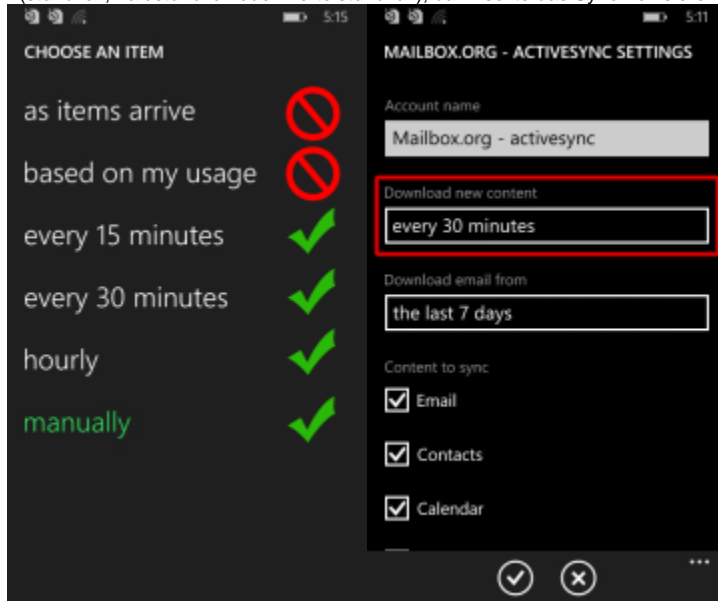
5:15

CHOOSE AN ITEM

as items arrive

based on my usage

every 15 minutes

every 30 minutes

hourly

manually

5:11

MAILBOX.ORG - ACTIVESYNC SETTINGS

Account name

Mailbox.org - activesync

Download new content

every 30 minutes

Download email from

the last 7 days

Content to sync

Email

Contacts

Calendar

...